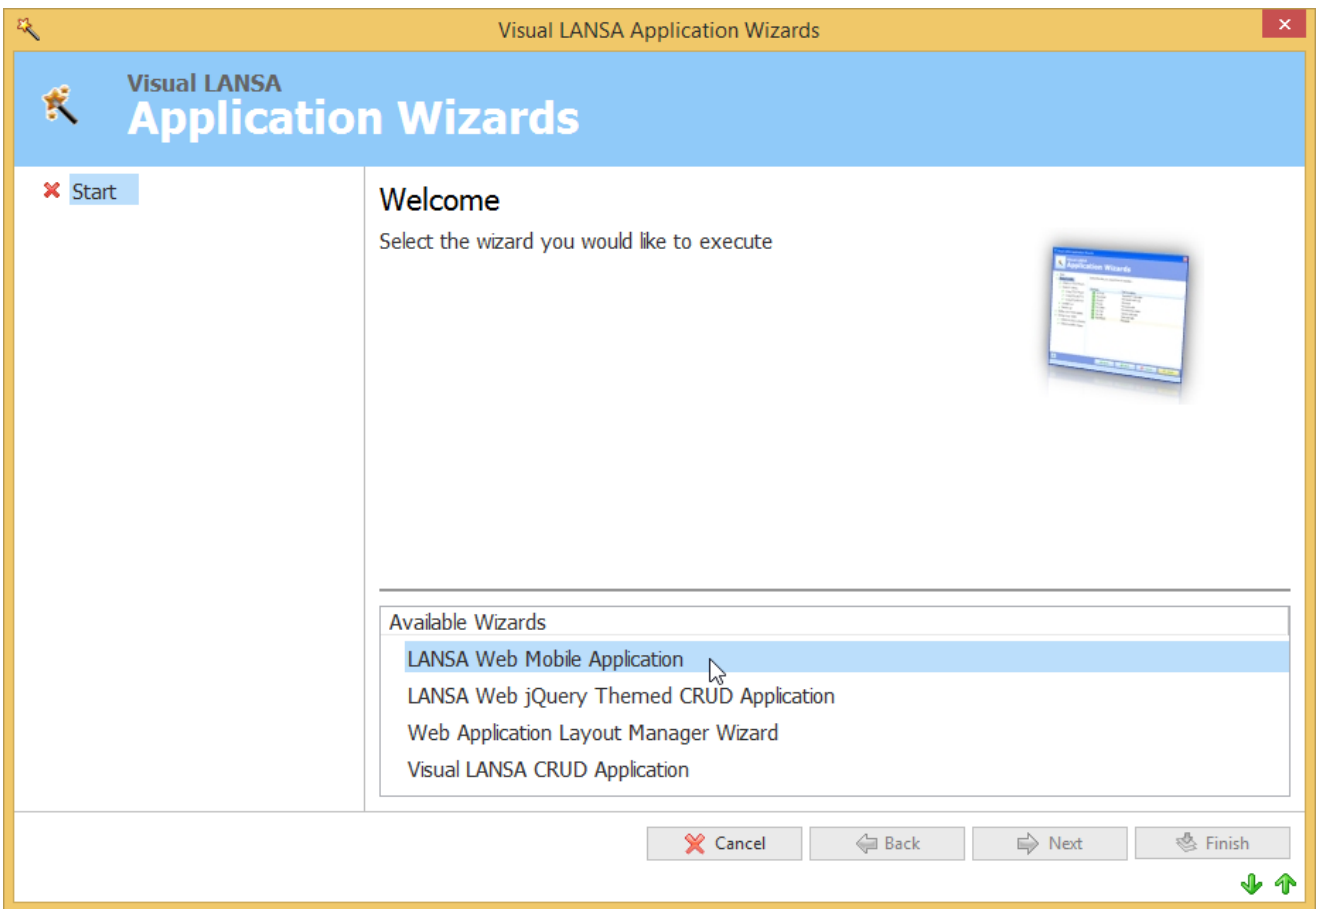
Visual LANSA Application Wizards

Visual LANSA
Application Wizards

Start

Welcome

Select the wizard you would like to execute

Available Wizards

LANSA Web Mobile Application
LANSA Web jQuery Themed CRUD Application
Web Application Layout Manager Wizard
Visual LANSA CRUD Application

Cancel
Back
Next
Finish